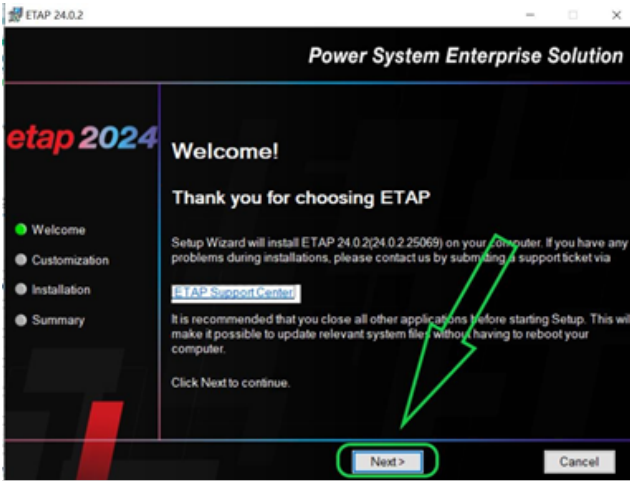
ETAP 24.0.2

Power System Enterprise Solution

etap 2024

Welcome

Customization

Installation

Summary

Welcome!

Thank you for choosing ETAP

Setup Wizard will install ETAP 24.0.2(24.0.2.25069) on your computer. If you have any problems during installations, please contact us by submitting a support ticket via

ETAP Support Center

It is recommended that you close all other applications before starting Setup. This will make it possible to update relevant system files without having to reboot your computer.

Click Next to continue.

Next >

Cancel